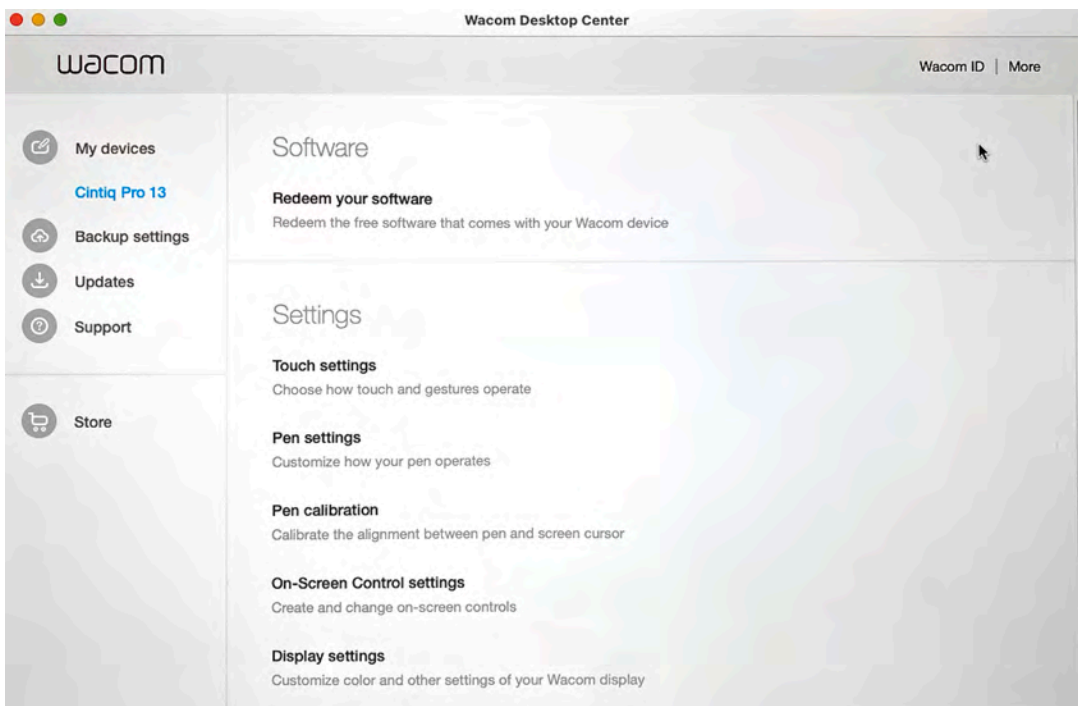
Wacom Desktop Center

wacom

Wacom ID | More

My devices

Cintiq Pro 13

Backup settings

Updates

Support

Store

Software

Redeem your software
Redeem the free software that comes with your Wacom device

Settings

Touch settings
Choose how touch and gestures operate

Pen settings
Customize how your pen operates

Pen calibration
Calibrate the alignment between pen and screen cursor

On-Screen Control settings
Create and change on-screen controls

Display settings
Customize color and other settings of your Wacom display